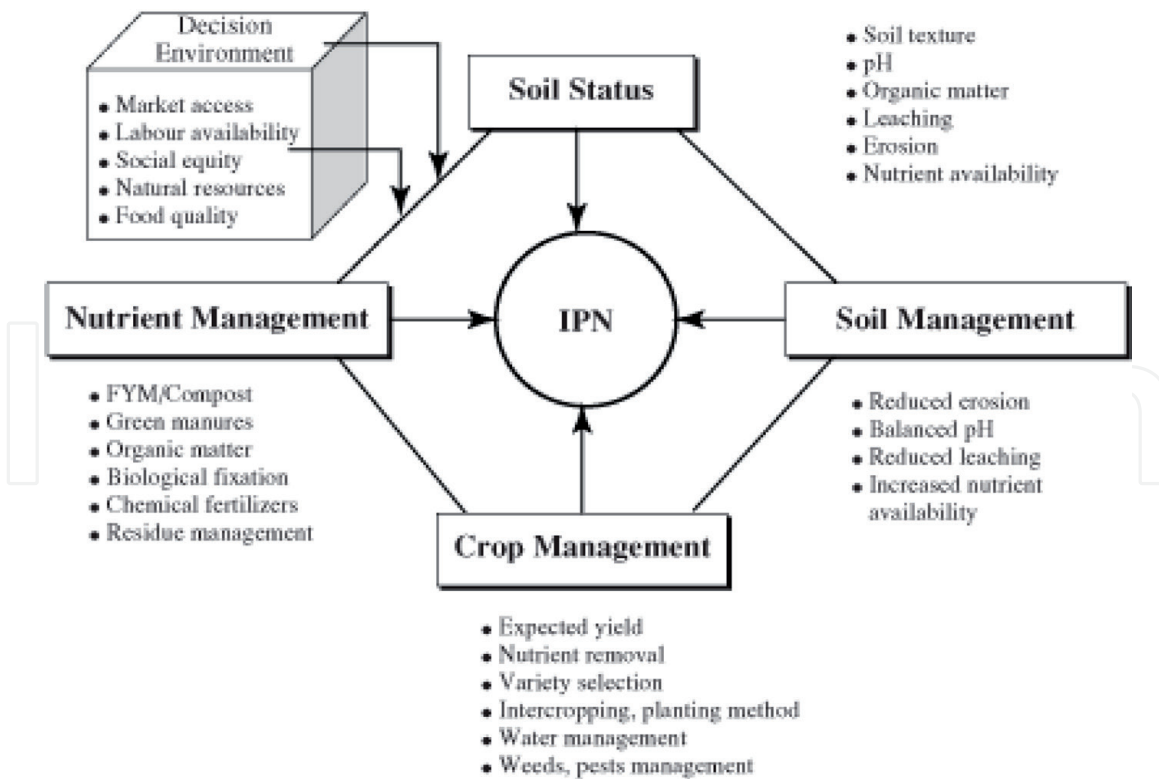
Decision Environment

• Market access
• Labour availability
• Social equity
• Natural resources
• Food quality

Soil Status

• Soil texture
• pH
• Organic matter
• Leaching
• Erosion
• Nutrient availability

Nutrient Management

IPN

Soil Management

• FYM/Compost
• Green manures
• Organic matter
• Biological fixation
• Chemical fertilizers
• Residue management

• Reduced erosion
• Balanced pH
• Reduced leaching
• Increased nutrient availability

Crop Management

• Expected yield
• Nutrient removal
• Variety selection
• Intercropping, planting method
• Water management
• Weeds, pests management